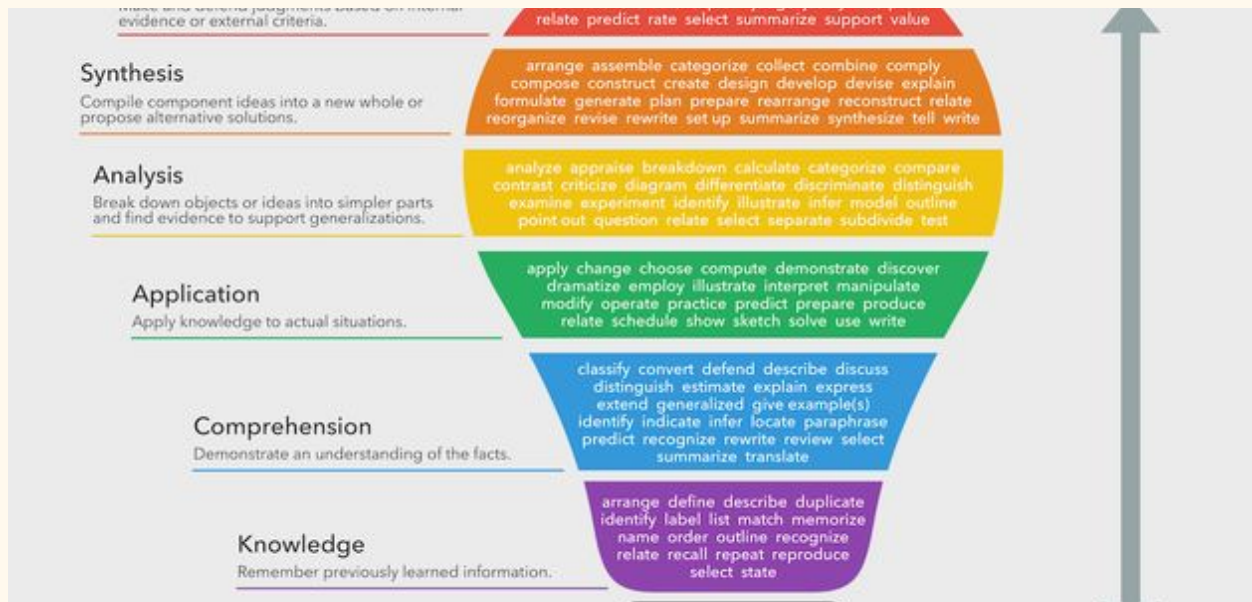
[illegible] evidence or external criteria.

relate predict rate select summarize support value

Synthesis
Compile component ideas into a new whole or propose alternative solutions.

arrange assemble categorize collect combine comply compose construct create design develop devise explain formulate generate plan prepare rearrange reconstruct relate reorganize revise rewrite set up summarize synthesize tell write

Analysis
Break down objects or ideas into simpler parts and find evidence to support generalizations.

analyze appraise breakdown calculate categorize compare contrast criticize diagram differentiate discriminate distinguish examine experiment identify illustrate infer model outline point out question relate select separate subdivide test

Application
Apply knowledge to actual situations.

apply change choose compute demonstrate discover dramatize employ illustrate interpret manipulate modify operate practice predict prepare produce relate schedule show sketch solve use write

Comprehension
Demonstrate an understanding of the facts.

classify convert defend describe discuss distinguish estimate explain express extend generalized give example(s) identify indicate infer locate paraphrase predict recognize rewrite review select summarize translate

Knowledge
Remember previously learned information.

arrange define describe duplicate identify label list match memorize name order outline recognize relate recall repeat reproduce select state